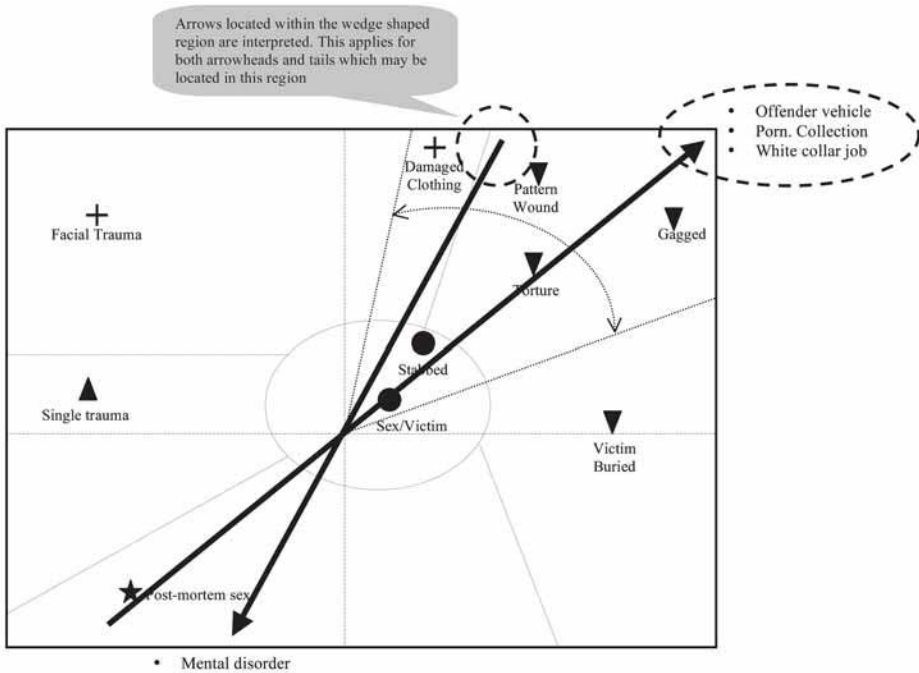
Arrows located within the wedge shaped region are interpreted. This applies for both arrowheads and tails which may be located in this region

• Offender vehicle
• Porn. Collection
• White collar job

Damaged Clothing

Pattern Wound

Facial Trauma

Gagged

Torture

Stabbed

Single trauma

Sex/Victim

Victim Buried

Post-mortem sex

• Mental disorder